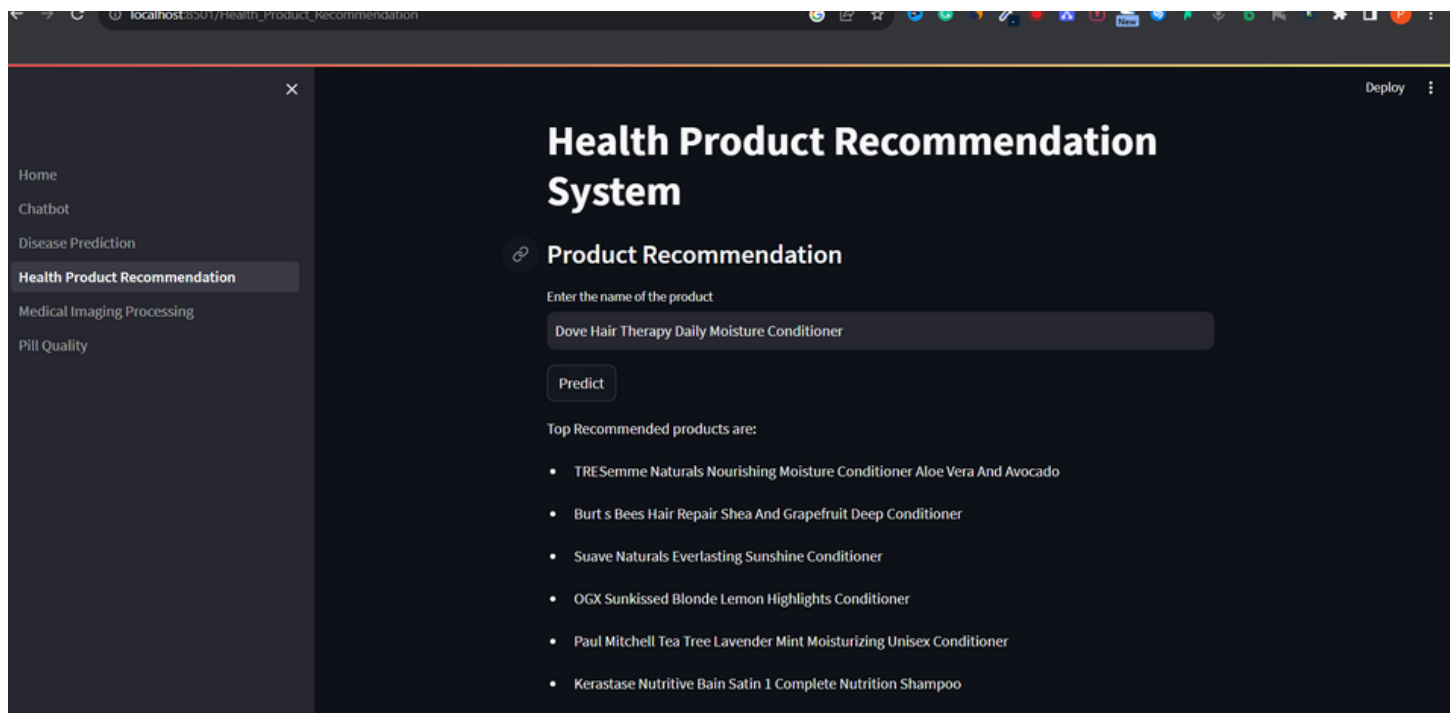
localhost:8501/Health_Product_Recommendation

New

P

×

Deploy

Home

Chatbot

Disease Prediction

Health Product Recommendation

Medical Imaging Processing

Pill Quality

Health Product Recommendation System

Product Recommendation

Enter the name of the product

Dove Hair Therapy Daily Moisture Conditioner

Predict

Top Recommended products are:

- TRESemme Naturals Nourishing Moisture Conditioner Aloe Vera And Avocado
- Burt s Bees Hair Repair Shea And Grapefruit Deep Conditioner
- Suave Naturals Everlasting Sunshine Conditioner
- OGX Sunkissed Blonde Lemon Highlights Conditioner
- Paul Mitchell Tea Tree Lavender Mint Moisturizing Unisex Conditioner
- Kerastase Nutritive Bain Satin 1 Complete Nutrition Shampoo